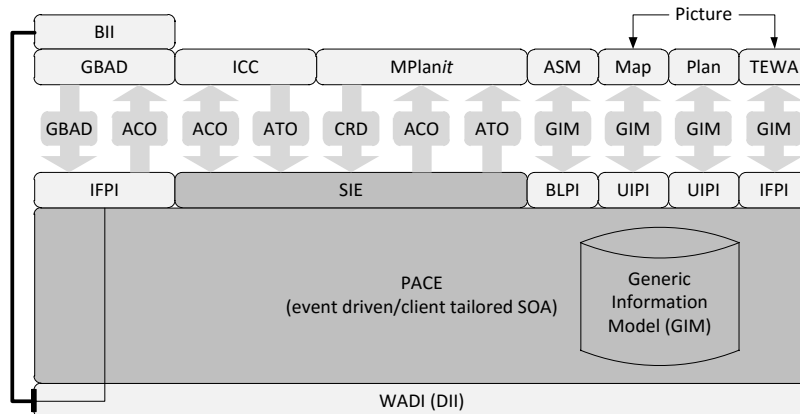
Picture

BII

| GBAD | ICC | MPlan*it* | ASM | Map | Plan | TEWA |
|---|---|---|---|---|---|---|

GBAD ACO ACO ATO CRD ACO ATO GIM GIM GIM GIM

| IFPI | SIE | BLPI | UIPI | UIPI | IFPI |
|---|---|---|---|---|---|

PACE
(event driven/client tailored SOA)

Generic Information Model (GIM)

WADI (DII)